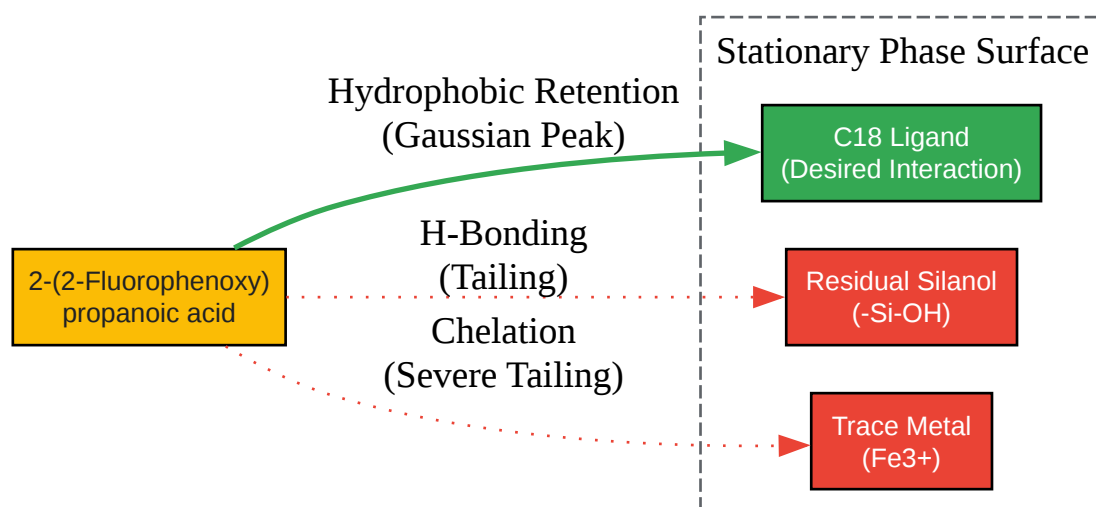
2-(2-Fluorophenoxy) propanoic acid

Hydrophobic Retention (Gaussian Peak)

H-Bonding (Tailing)

Chelation (Severe Tailing)

Stationary Phase Surface

C18 Ligand (Desired Interaction)

Residual Silanol (-Si-OH)

Trace Metal (Fe3+)